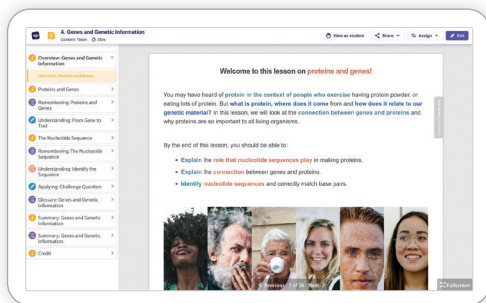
6. Genes and Genetic Information
Content Team · 26m

View as student
Share
Assign
Edit

1 Overview: Genes and Genetic Information
Overview: Proteins and Genes
2 Proteins and Genes
3 Remembering: Proteins and Genes
4 Understanding: From Gene to Trait
5 The Nucleotide Sequence
6 Remembering: The Nucleotide Sequence
7 Understanding: Identify the Sequence
8 Applying: Challenge Question
9 Glossary: Genes and Genetic Information
10 Summary: Genes and Genetic Information
11 Summary: Genes and Genetic Information
12 Credit

Welcome to this lesson on proteins and genes!

You may have heard of protein in the context of people who exercise having protein powder, or eating lots of protein. But what is protein, where does it come from and how does it relate to our genetic material? In this lesson, we will look at the connection between genes and proteins and why proteins are so important to all living organisms.

By the end of this lesson, you should be able to:

• Explain the role that nucleotide sequences play in making proteins.
• Explain the connection between genes and proteins.
• Identify nucleotide sequences and correctly match base pairs.

< Previous 1 of 16 Next >

Fullscreen